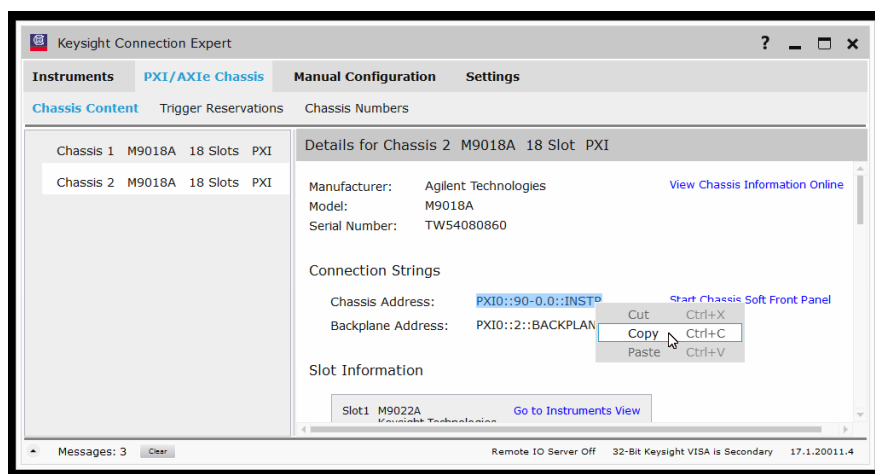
Keysight Connection Expert

? _ □ ×

Instruments PXI/AXIe Chassis Manual Configuration Settings

Chassis Content Trigger Reservations Chassis Numbers

Chassis 1 M9018A 18 Slots PXI

Chassis 2 M9018A 18 Slots PXI

Details for Chassis 2 M9018A 18 Slot PXI

Manufacturer: Agilent Technologies

Model: M9018A

Serial Number: TW54080860

View Chassis Information Online

Connection Strings

Chassis Address: PXI0::90-0.0::INSTR

Backplane Address: PXI0::2::BACKPLAN

Start Chassis Soft Front Panel

Cut Ctrl+X

Copy Ctrl+C

Paste Ctrl+V

Slot Information

Slot1 M9022A

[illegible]

Go to Instruments View

Messages: 3 Clear

Remote IO Server Off 32-Bit Keysight VISA is Secondary 17.1.20011.4